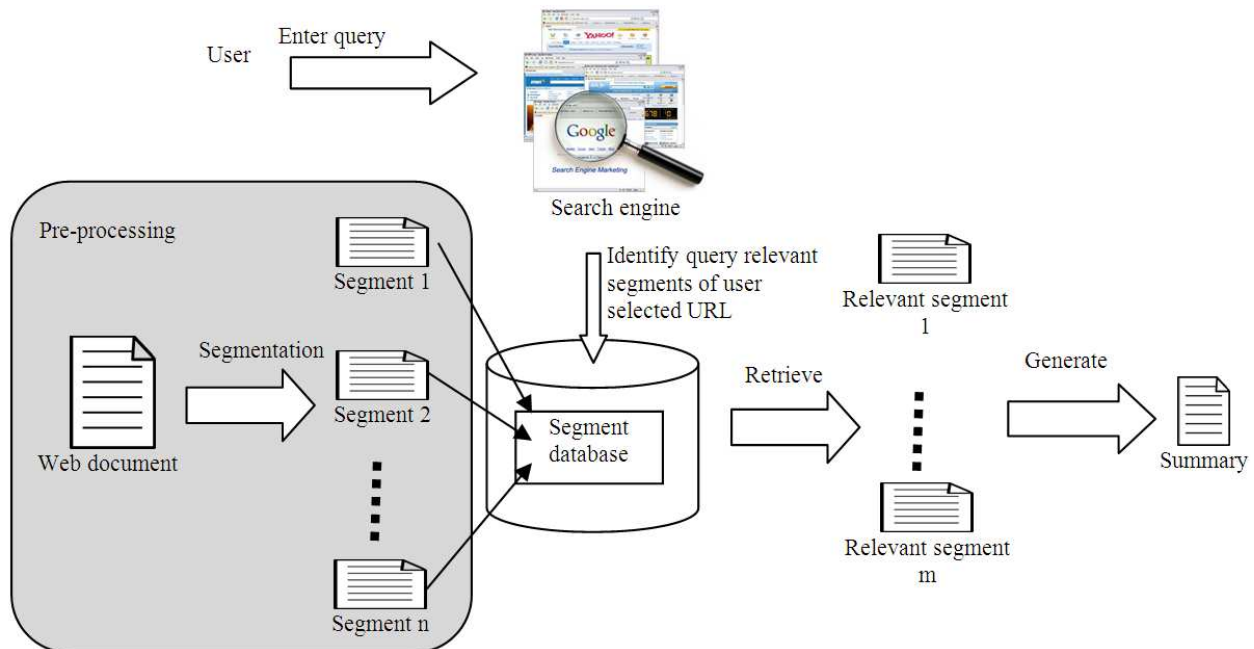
User

Enter query

YAHOO!

Google

Search Engine Marketing

Search engine

Pre-processing

Segment 1

Identify query relevant segments of user selected URL

Relevant segment 1

Web document

Segmentation

Segment 2

Segment database

Retrieve

Generate

Summary

Relevant segment m

Segment n